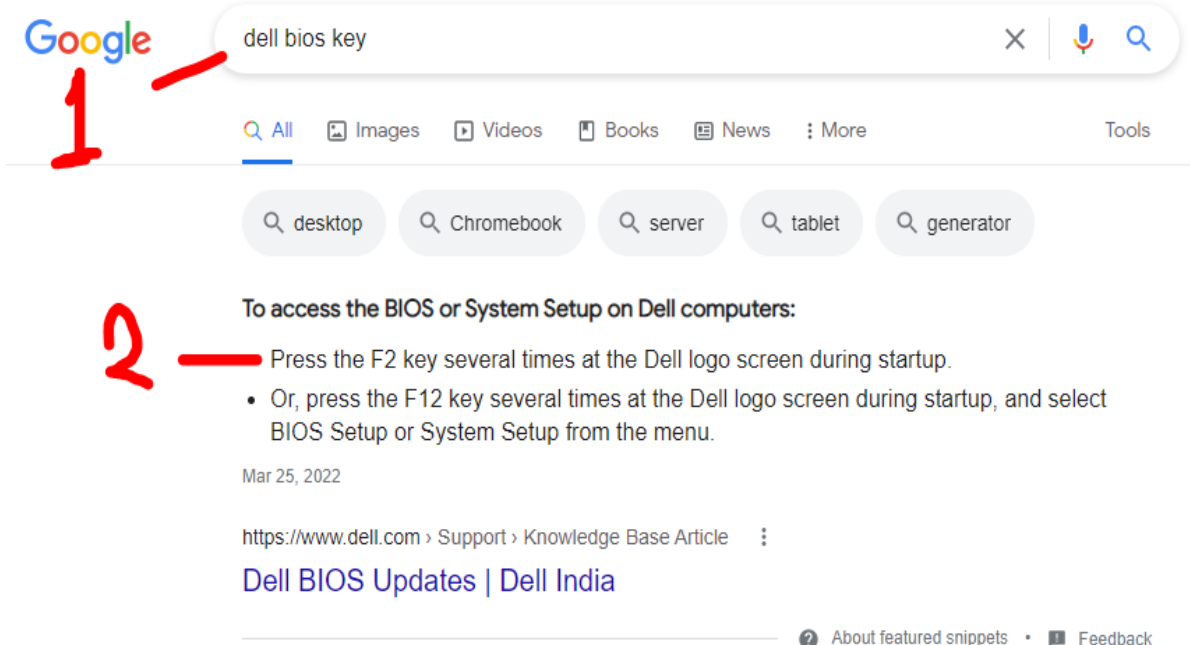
Google

dell bios key

1

All Images Videos Books News More Tools

desktop Chromebook server tablet generator

To access the BIOS or System Setup on Dell computers:

2

Press the F2 key several times at the Dell logo screen during startup.

• Or, press the F12 key several times at the Dell logo screen during startup, and select BIOS Setup or System Setup from the menu.

Mar 25, 2022

https://www.dell.com › Support › Knowledge Base Article

Dell BIOS Updates | Dell India

About featured snippets • Feedback